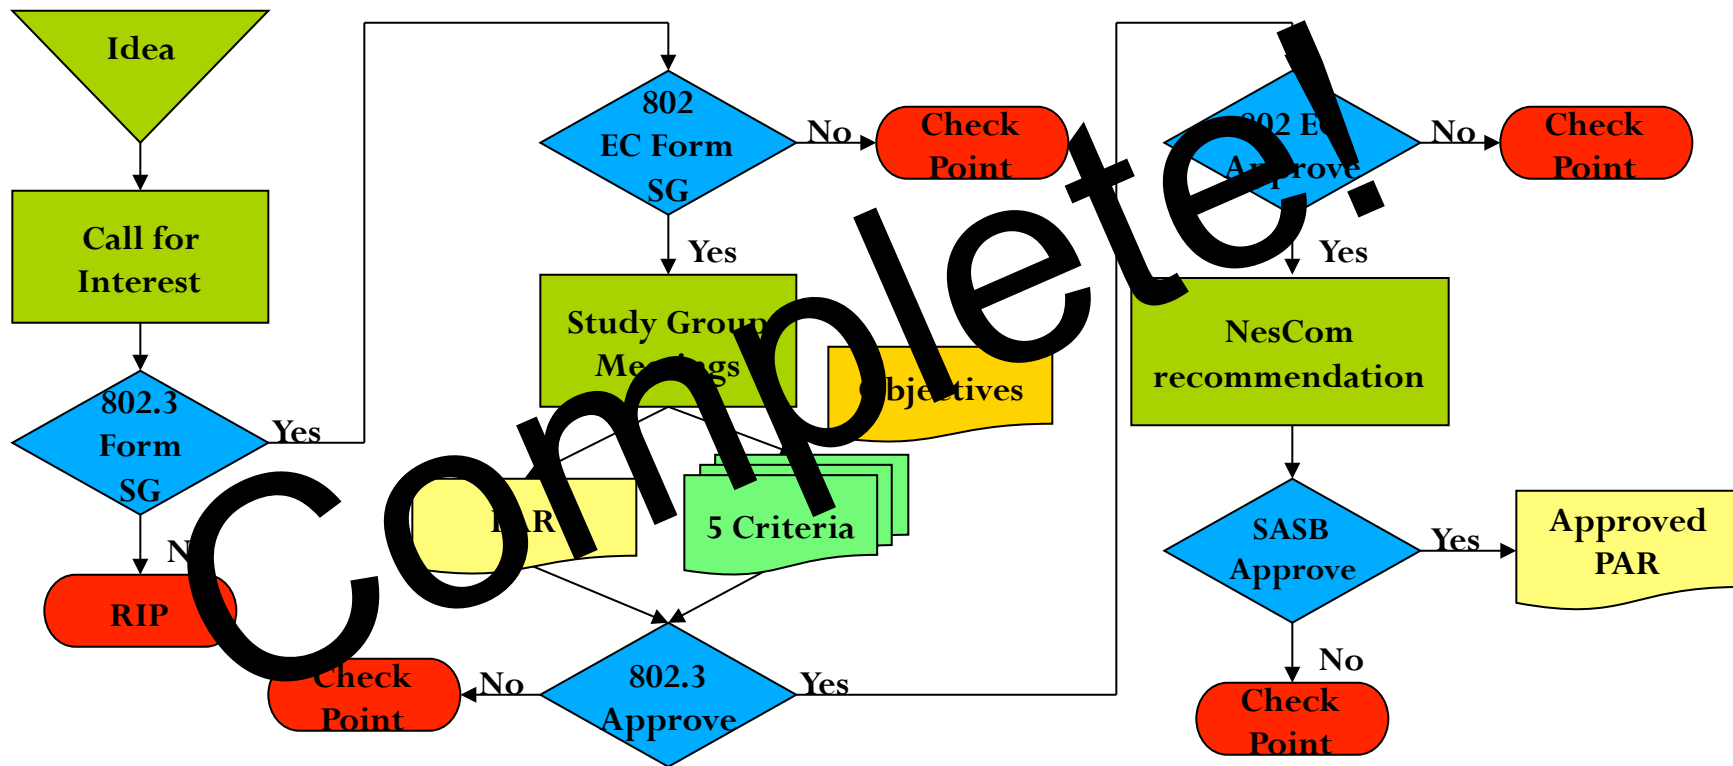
Idea

Call for Interest

802.3 Form SG

Yes

N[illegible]

RIP

802 EC Form SG

No

Check Point

Yes

Study Group Me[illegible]gs

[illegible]bje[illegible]tives

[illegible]AR

5 Criteria

Check Point

No

802.3 Approve

Yes

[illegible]02 E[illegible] A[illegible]prove

No

Check Point

Yes

NesCom recommendation

SASB Approve

Yes

Approved PAR

No

Check Point

Complete!